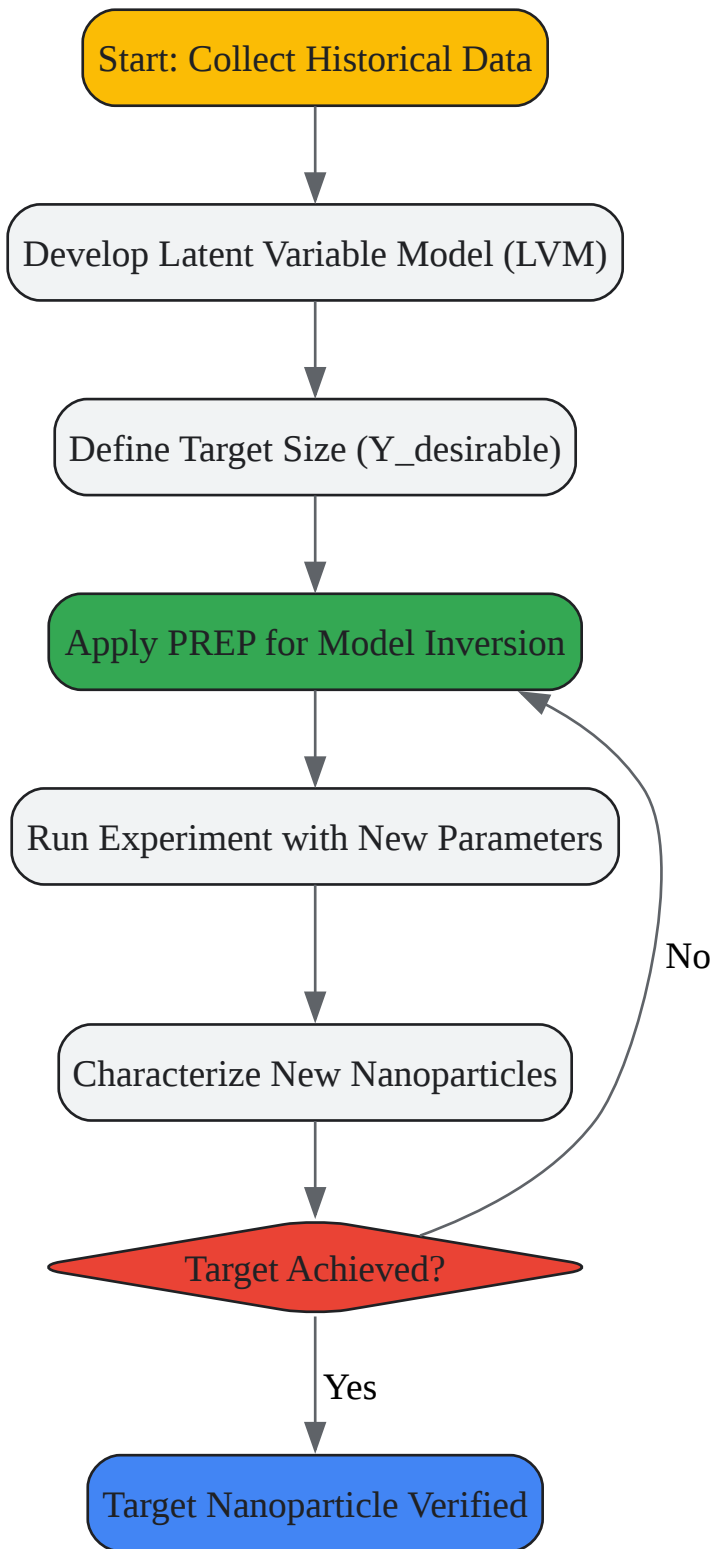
Start: Collect Historical Data

Develop Latent Variable Model (LVM)

Define Target Size (Y_desirable)

Apply PREP for Model Inversion

Run Experiment with New Parameters

Characterize New Nanoparticles

Target Achieved?

No

Yes

Target Nanoparticle Verified